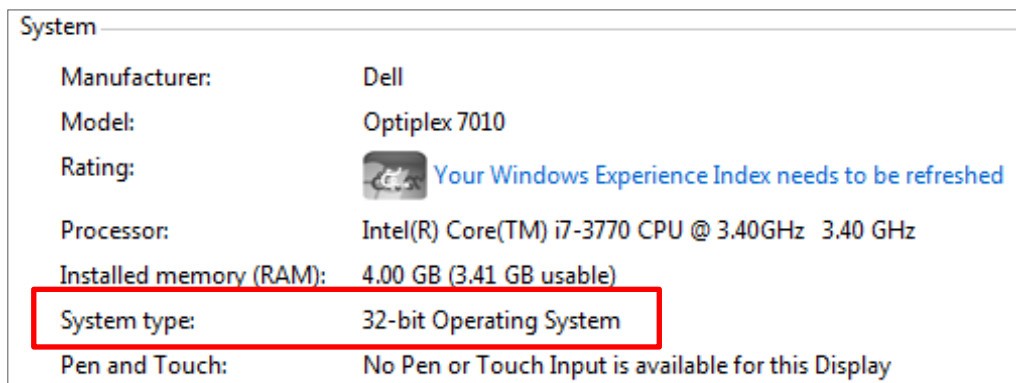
System

| | |
|---|---|
| Manufacturer: | Dell |
| Model: | Optiplex 7010 |
| Rating: | Your Windows Experience Index needs to be refreshed |
| Processor: | Intel(R) Core(TM) i7-3770 CPU @ 3.40GHz 3.40 GHz |
| Installed memory (RAM): | 4.00 GB (3.41 GB usable) |
| System type: | 32-bit Operating System |
| Pen and Touch: | No Pen or Touch Input is available for this Display |